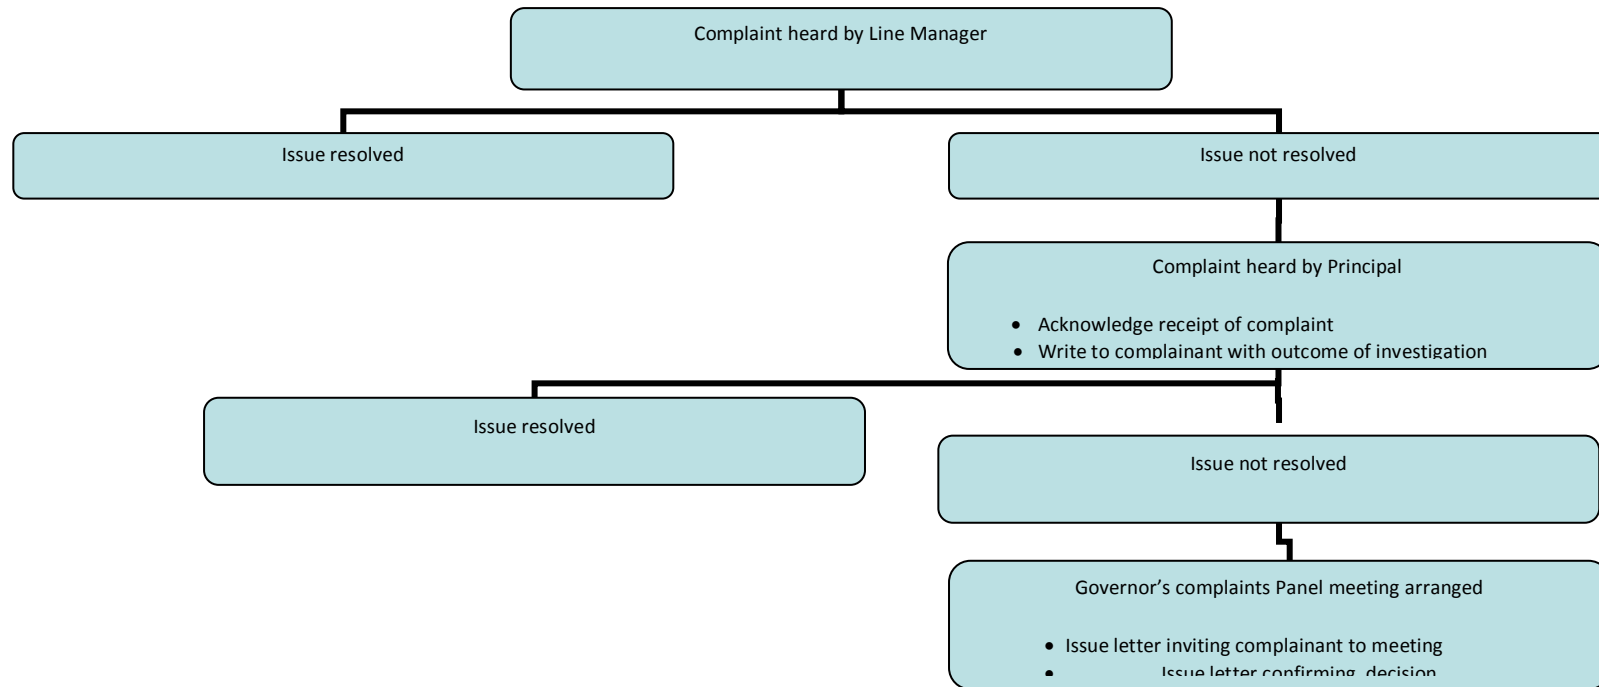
Complaint heard by Line Manager

Issue resolved

Issue not resolved

Complaint heard by Principal

- Acknowledge receipt of complaint
- Write to complainant with outcome of investigation

Issue resolved

Issue not resolved

Governor's complaints Panel meeting arranged

- Issue letter inviting complainant to meeting
- Issue letter confirming decision